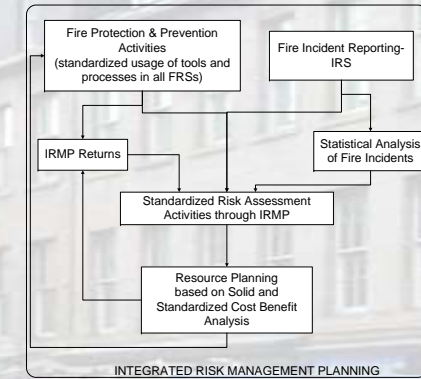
Fire Protection & Prevention Activities (standardized usage of tools and processes in all FRSs)

Fire Incident Reporting- IRS

IRMP Returns

Statistical Analysis of Fire Incidents

Standardized Risk Assessment Activities through IRMP

Resource Planning based on Solid and Standardized Cost Benefit Analysis

INTEGRATED RISK MANAGEMENT PLANNING